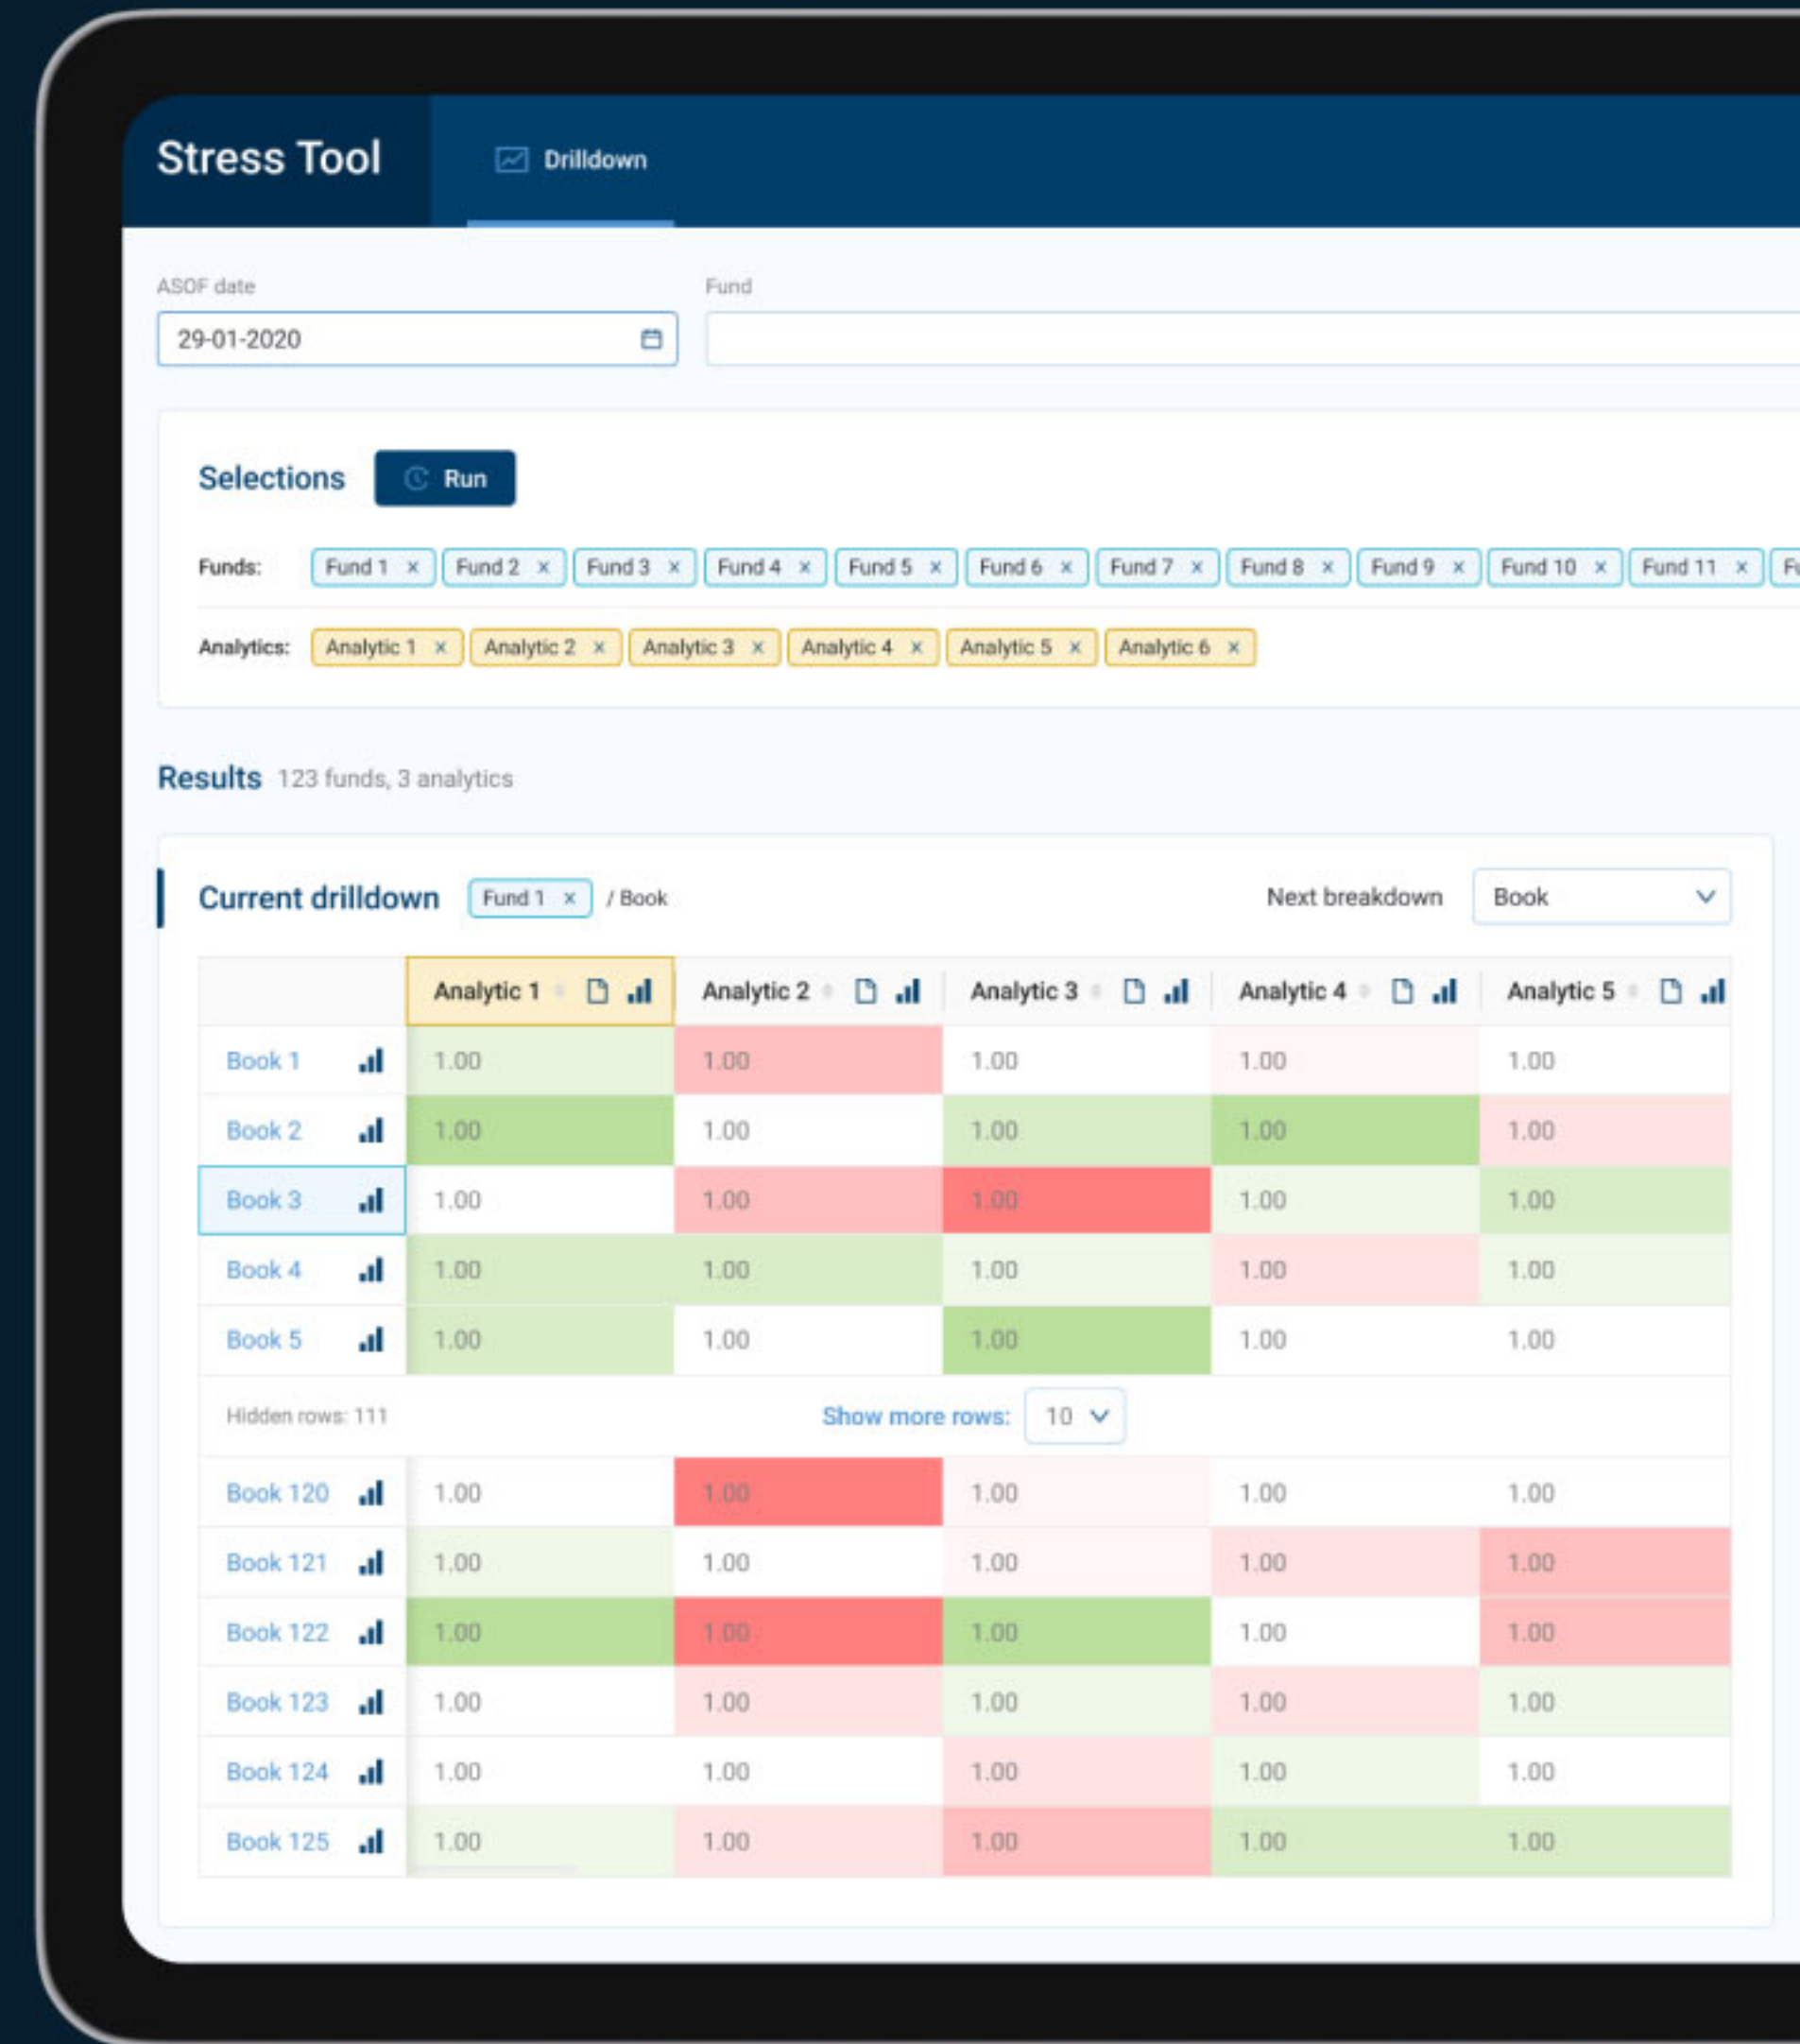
Stress Tool

Drilldown

ASOF date
29-01-2020

Fund

Selections
Run

Funds: Fund 1 × Fund 2 × Fund 3 × Fund 4 × Fund 5 × Fund 6 × Fund 7 × Fund 8 × Fund 9 × Fund 10 × Fund 11 × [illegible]

Analytics: Analytic 1 × Analytic 2 × Analytic 3 × Analytic 4 × Analytic 5 × Analytic 6 ×

Results 123 funds, 3 analytics

Current drilldown Fund 1 × / Book
Next breakdown Book

| | Analytic 1 | Analytic 2 | Analytic 3 | Analytic 4 | Analytic 5 |
|---|---|---|---|---|---|
| Book 1 | 1.00 | 1.00 | 1.00 | 1.00 | 1.00 |
| Book 2 | 1.00 | 1.00 | 1.00 | 1.00 | 1.00 |
| Book 3 | 1.00 | 1.00 | 1.00 | 1.00 | 1.00 |
| Book 4 | 1.00 | 1.00 | 1.00 | 1.00 | 1.00 |
| Book 5 | 1.00 | 1.00 | 1.00 | 1.00 | 1.00 |

Hidden rows: 111
Show more rows: 10

| | | | | | |
|---|---|---|---|---|---|
| Book 120 | 1.00 | 1.00 | 1.00 | 1.00 | 1.00 |
| Book 121 | 1.00 | 1.00 | 1.00 | 1.00 | 1.00 |
| Book 122 | 1.00 | 1.00 | 1.00 | 1.00 | 1.00 |
| Book 123 | 1.00 | 1.00 | 1.00 | 1.00 | 1.00 |
| Book 124 | 1.00 | 1.00 | 1.00 | 1.00 | 1.00 |
| Book 125 | 1.00 | 1.00 | 1.00 | 1.00 | 1.00 |